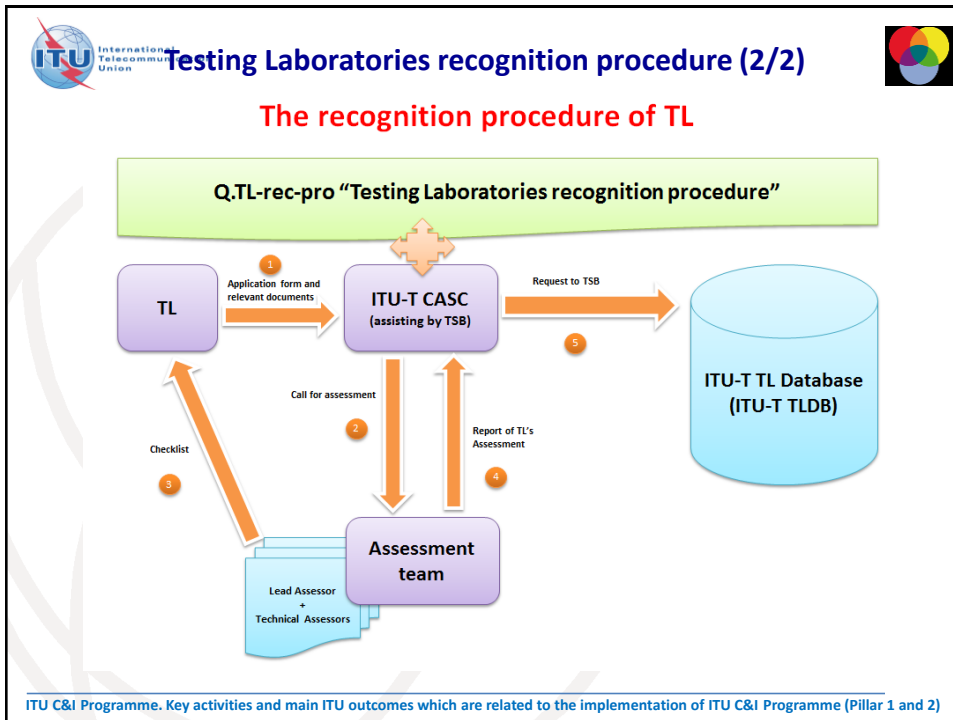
ITU International Telecommunication Union

Testing Laboratories recognition procedure (2/2)

The recognition procedure of TL

Q.TL-rec-pro "Testing Laboratories recognition procedure"

TL

1
Application form and relevant documents

ITU-T CASC (assisting by TSB)

Request to TSB

5

ITU-T TL Database (ITU-T TLDB)

Call for assessment

2

Report of TL's Assessment

4

Checklist

3

Assessment team

Lead Assessor + Technical Assessors

ITU C&I Programme. Key activities and main ITU outcomes which are related to the implementation of ITU C&I Programme (Pillar 1 and 2)